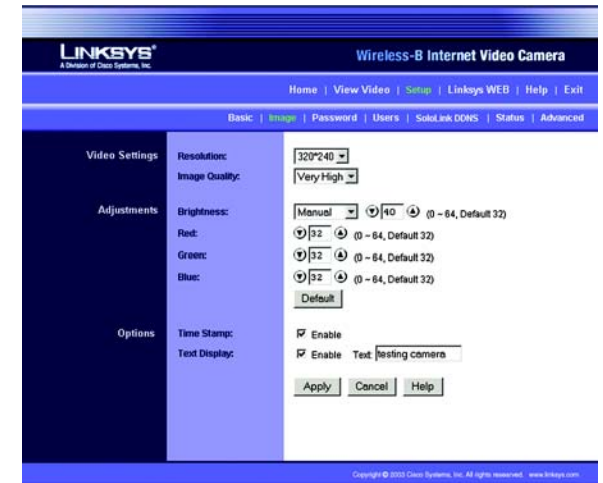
LINKSYS®
A Division of Cisco Systems, Inc.

Wireless-B Internet Video Camera

Home | View Video | Setup | Linksys WEB | Help | Exit

Basic | Image | Password | Users | SoloLink DDNS | Status | Advanced

Video Settings
Resolution: 320*240
Image Quality: Very High

Adjustments
Brightness: Manual 40 (0 ~ 64, Default 32)
Red: 32 (0 ~ 64, Default 32)
Green: 32 (0 ~ 64, Default 32)
Blue: 32 (0 ~ 64, Default 32)
Default

Options
Time Stamp: Enable
Text Display: Enable Text testing camera

Apply Cancel Help

Copyright © 2003 Cisco Systems, Inc. All rights reserved. www.linksys.com